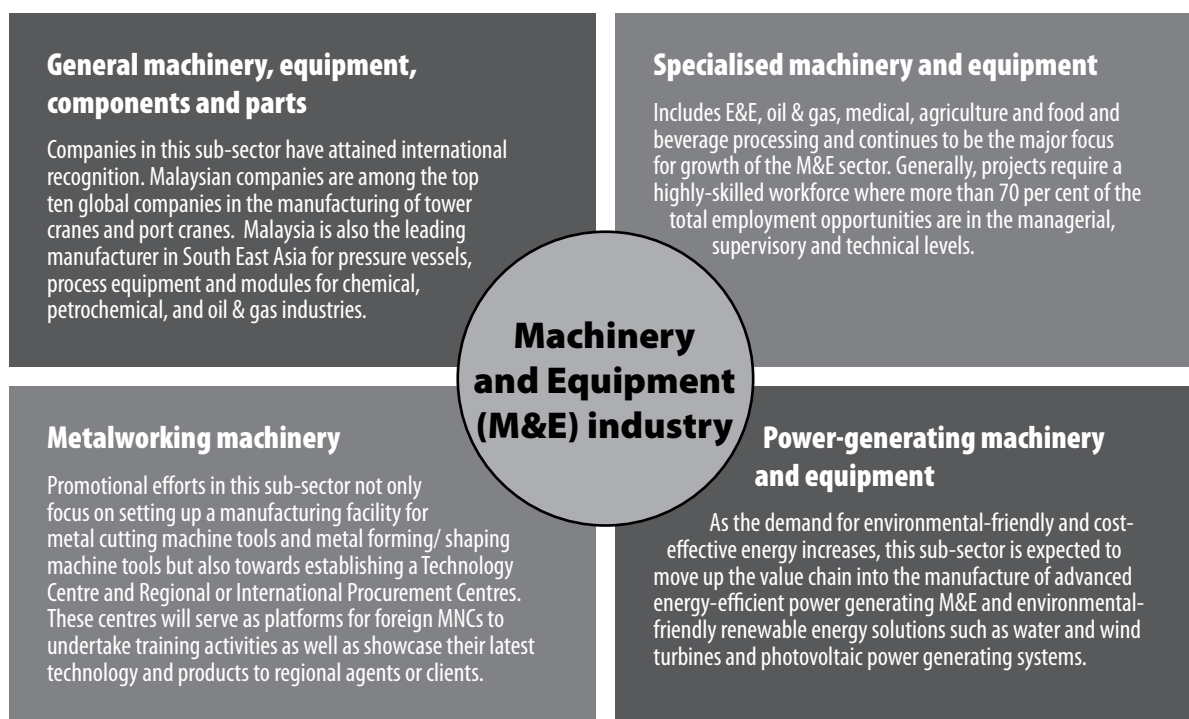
General machinery, equipment, components and parts

Companies in this sub-sector have attained international recognition. Malaysian companies are among the top ten global companies in the manufacturing of tower cranes and port cranes. Malaysia is also the leading manufacturer in South East Asia for pressure vessels, process equipment and modules for chemical, petrochemical, and oil & gas industries.

Specialised machinery and equipment

Includes E&E, oil & gas, medical, agriculture and food and beverage processing and continues to be the major focus for growth of the M&E sector. Generally, projects require a highly-skilled workforce where more than 70 per cent of the total employment opportunities are in the managerial, supervisory and technical levels.

Machinery and Equipment (M&E) industry

Metalworking machinery

Promotional efforts in this sub-sector not only focus on setting up a manufacturing facility for metal cutting machine tools and metal forming/ shaping machine tools but also towards establishing a Technology Centre and Regional or International Procurement Centres. These centres will serve as platforms for foreign MNCs to undertake training activities as well as showcase their latest technology and products to regional agents or clients.

Power-generating machinery and equipment

As the demand for environmental-friendly and cost-effective energy increases, this sub-sector is expected to move up the value chain into the manufacture of advanced energy-efficient power generating M&E and environmental-friendly renewable energy solutions such as water and wind turbines and photovoltaic power generating systems.